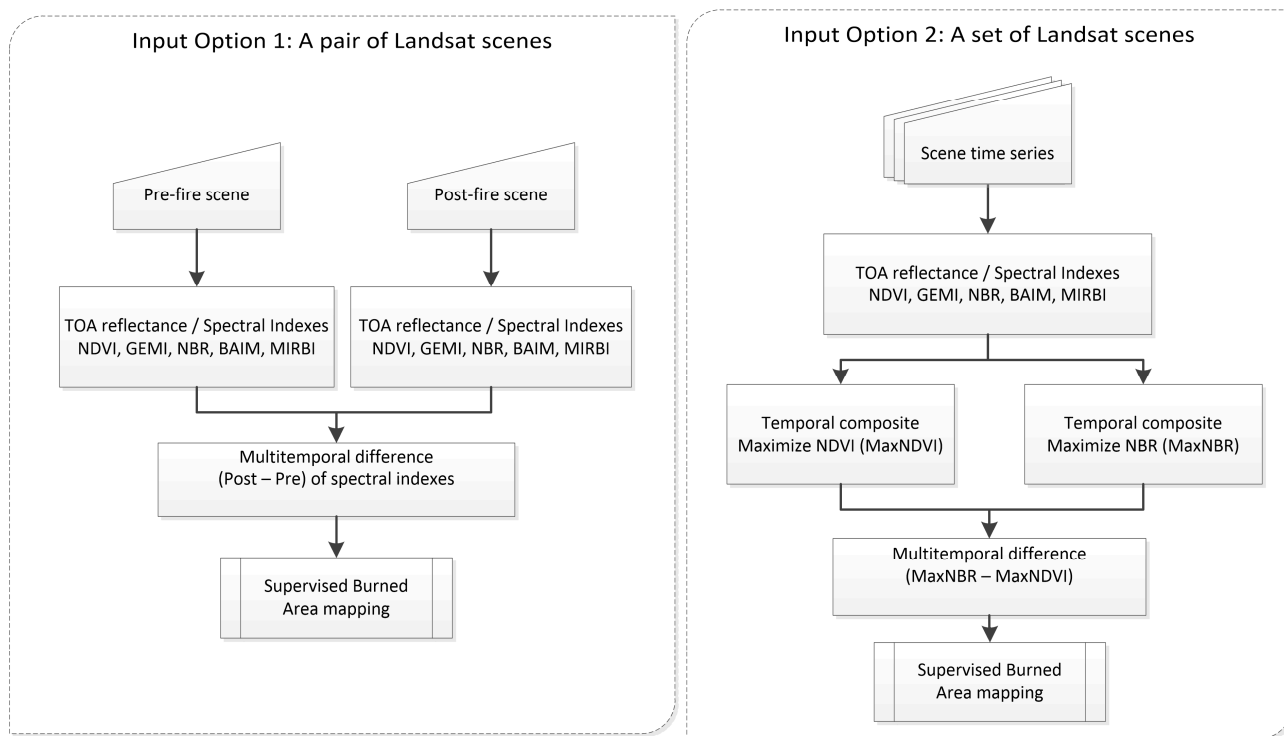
Input Option 1: A pair of Landsat scenes

Pre-fire scene

Post-fire scene

TOA reflectance / Spectral Indexes
NDVI, GEMI, NBR, BAIM, MIRBI

TOA reflectance / Spectral Indexes
NDVI, GEMI, NBR, BAIM, MIRBI

Multitemporal difference
(Post – Pre) of spectral indexes

Supervised Burned
Area mapping

Input Option 2: A set of Landsat scenes

Scene time series

TOA reflectance / Spectral Indexes
NDVI, GEMI, NBR, BAIM, MIRBI

Temporal composite
Maximize NDVI (MaxNDVI)

Temporal composite
Maximize NBR (MaxNBR)

Multitemporal difference
(MaxNBR – MaxNDVI)

Supervised Burned
Area mapping